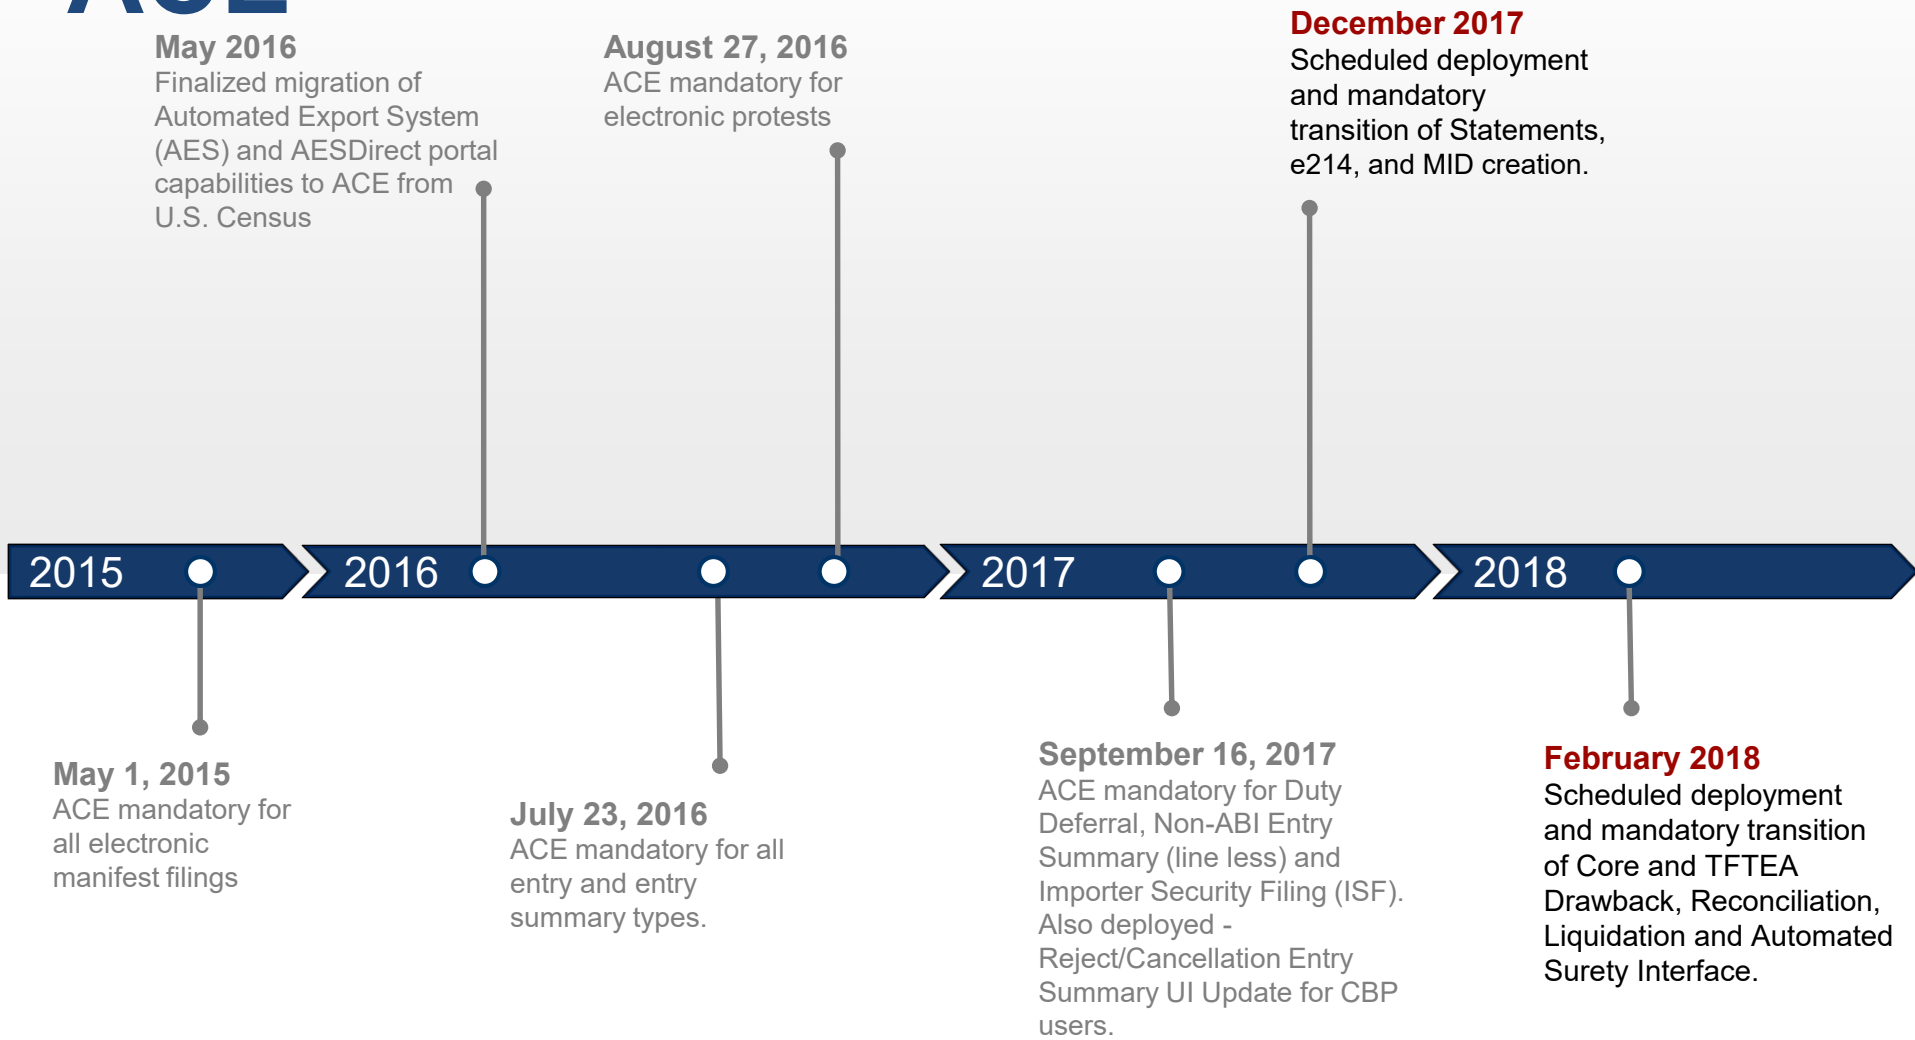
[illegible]

May 2016
Finalized migration of Automated Export System (AES) and AESDirect portal capabilities to ACE from U.S. Census

August 27, 2016
ACE mandatory for electronic protests

December 2017
Scheduled deployment and mandatory transition of Statements, e214, and MID creation.

2015

2016

2017

2018

May 1, 2015
ACE mandatory for all electronic manifest filings

July 23, 2016
ACE mandatory for all entry and entry summary types.

September 16, 2017
ACE mandatory for Duty Deferral, Non-ABI Entry Summary (line less) and Importer Security Filing (ISF). Also deployed - Reject/Cancellation Entry Summary UI Update for CBP users.

February 2018
Scheduled deployment and mandatory transition of Core and TFTEA Drawback, Reconciliation, Liquidation and Automated Surety Interface.